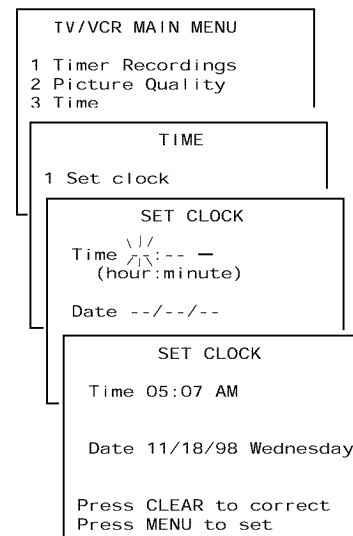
TV/VCR MAIN MENU

1 Timer Recordings
2 Picture Quality
3 Time

TIME

1 Set clock

SET CLOCK

Time --:-- —
(hour:minute)

Date --/--/--

SET CLOCK

Time 05:07 AM

Date 11/18/98 Wednesday

Press CLEAR to correct
Press MENU to set